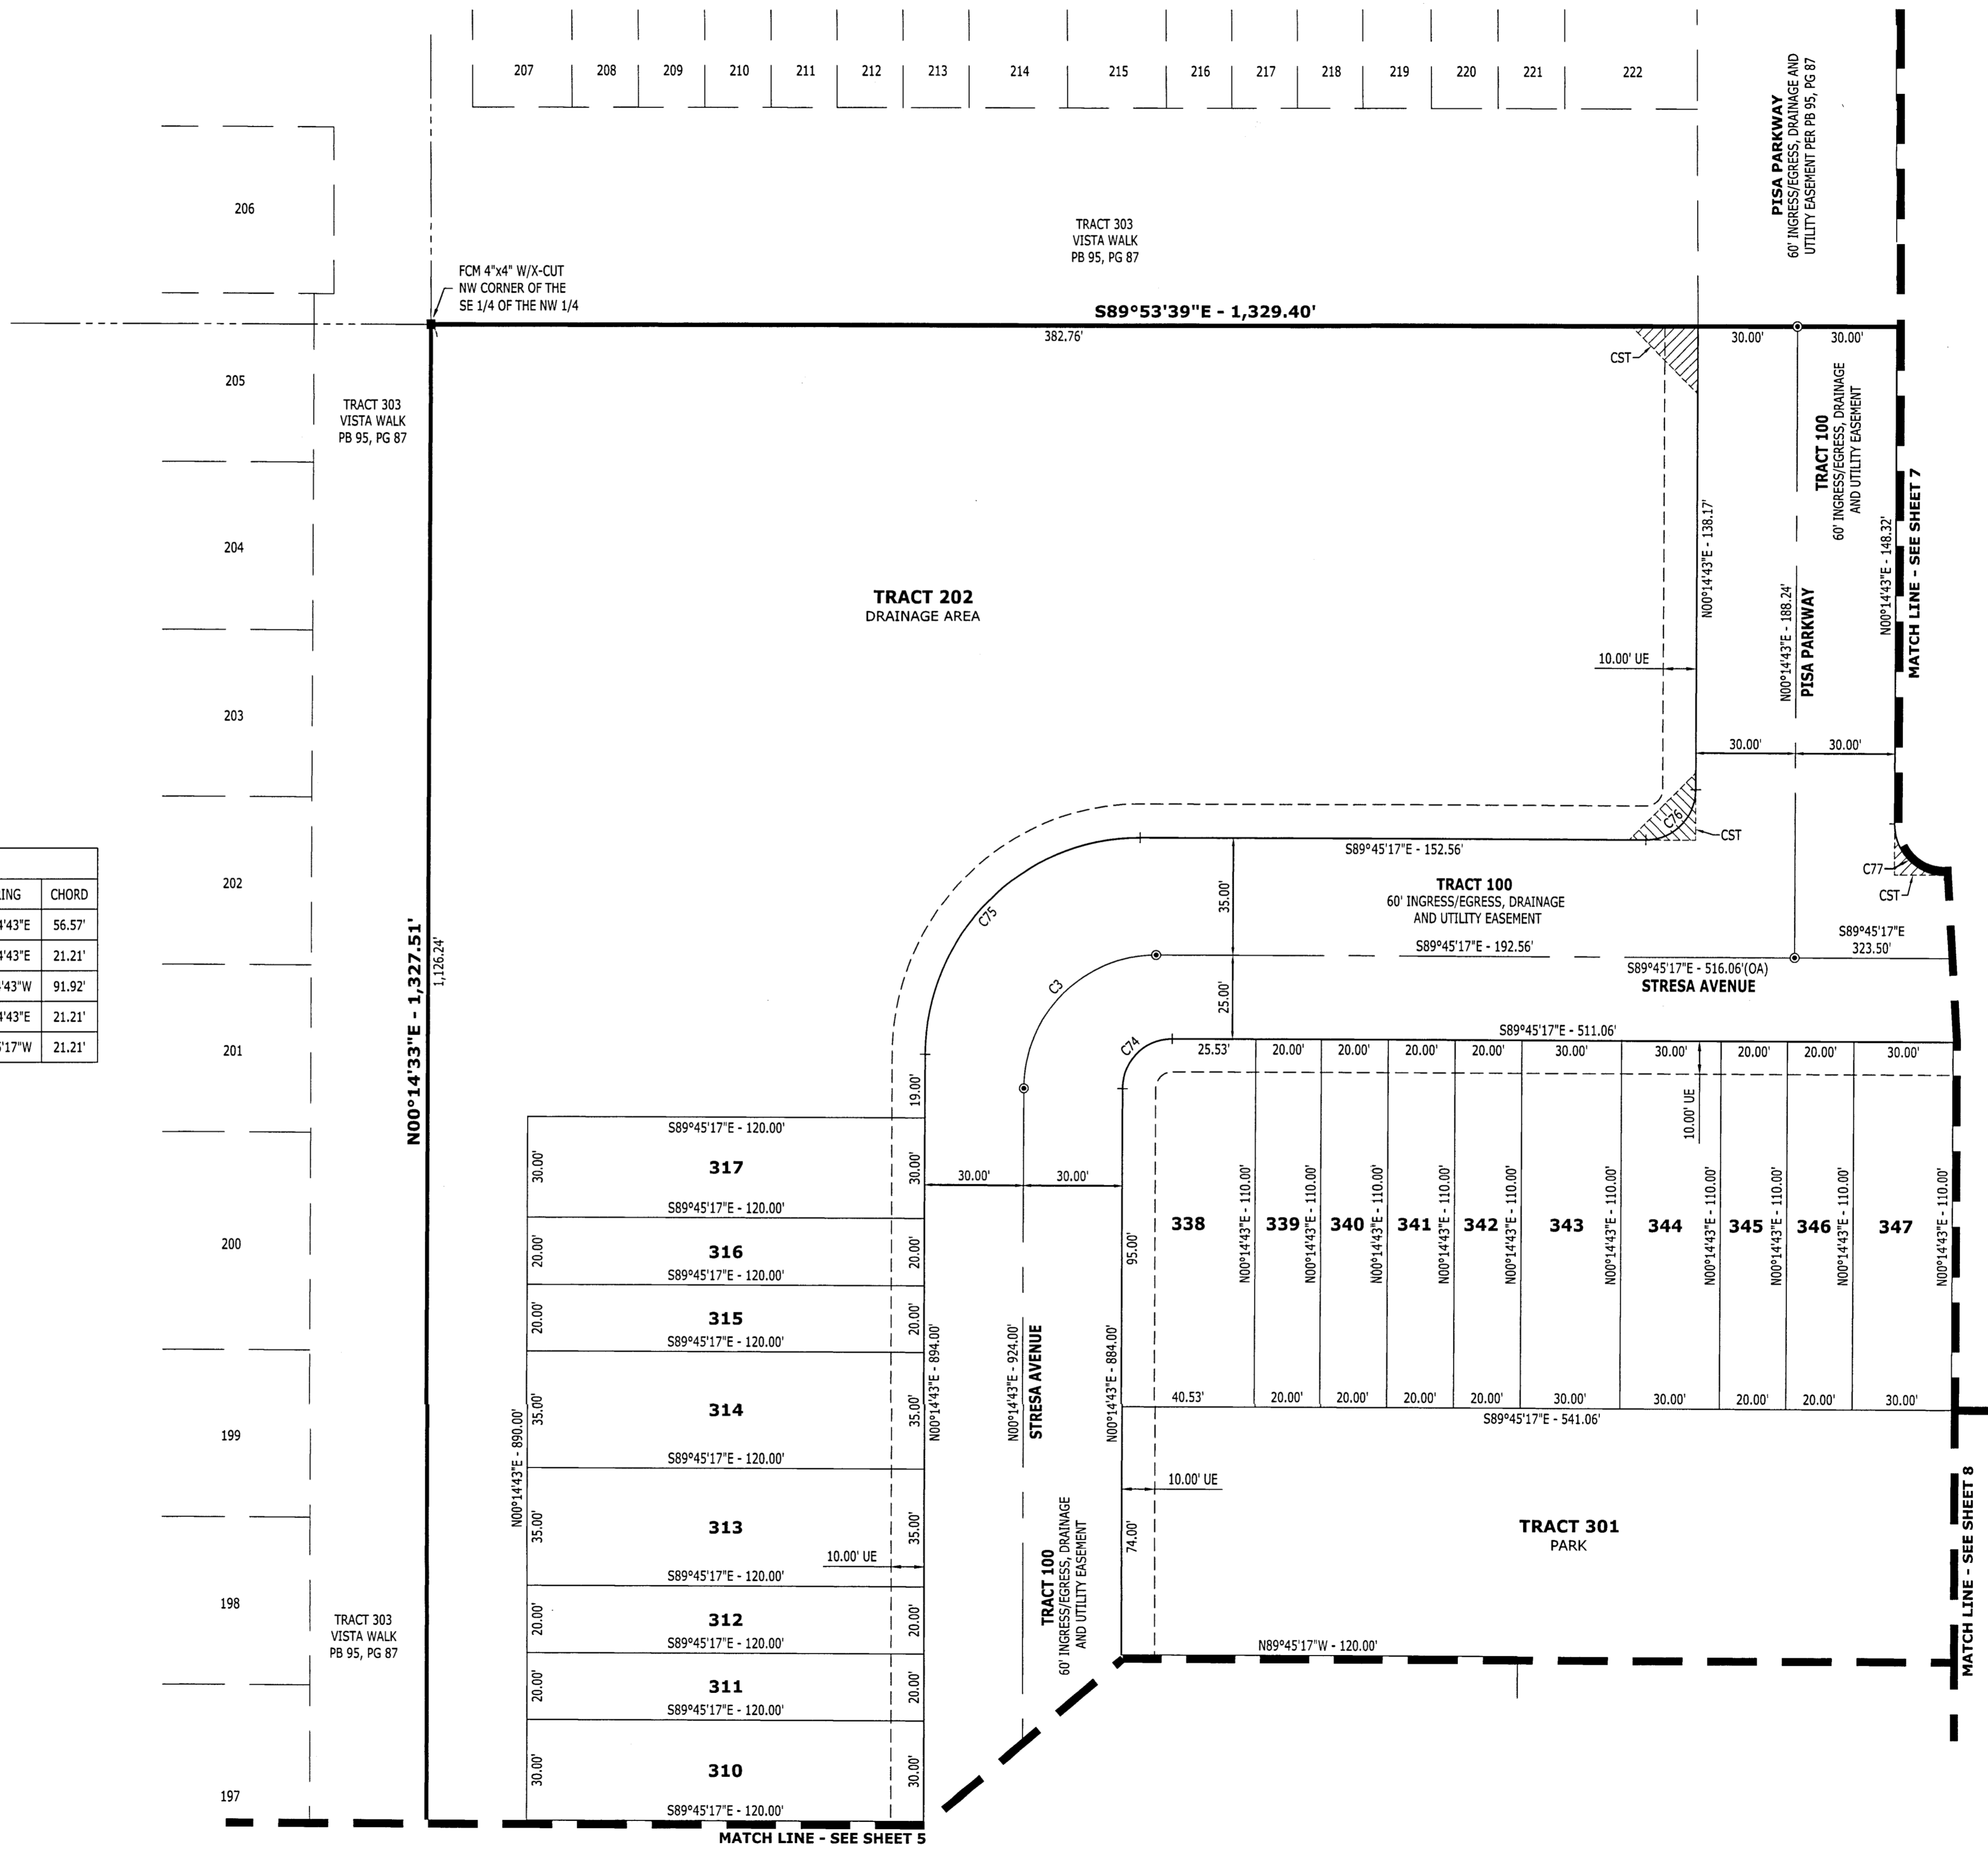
207 208 209 210 211 212 213 214 215 216 217 218 219 220 221 222

206

TRACT 303
VISTA WALK
PB 95, PG 87

PISA PARKWAY
60' INGRESS/EGRESS, DRAINAGE AND UTILITY EASEMENT PER PB 95, PG 87

FCM 4"x4" W/X-CUT
NW CORNER OF THE
SE 1/4 OF THE NW 1/4

S89°53'39"E - 1,329.40'

382.76'

CST

30.00' 30.00'

205

TRACT 303
VISTA WALK
PB 95, PG 87

TRACT 100
60' INGRESS/EGRESS, DRAINAGE AND UTILITY EASEMENT

N00°14'43"E - 138.17'

N00°14'43"E - 148.32'

MATCH LINE - SEE SHEET 7

204

TRACT 202
DRAINAGE AREA

N00°14'43"E - 188.24'
PISA PARKWAY

10.00' UE

203

30.00' 30.00'

C76
CST

| | |
|---|---|
| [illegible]ING | CHORD |
| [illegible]4'43"E | 56.57' |
| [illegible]4'43"E | 21.21' |
| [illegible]'43"W | 91.92' |
| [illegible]4'43"E | 21.21' |
| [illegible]'17"W | 21.21' |

202

S89°45'17"E - 152.56'

35.00'

TRACT 100
60' INGRESS/EGRESS, DRAINAGE AND UTILITY EASEMENT

C77
CST

C75

N00°14'33"E - 1,327.51'

1,126.24'

C3

S89°45'17"E - 192.56'

S89°45'17"E
323.50'

S89°45'17"E - 516.06'(OA)
STRESA AVENUE

25.00'

S89°45'17"E - 511.06'

C74

201

25.53' 20.00' 20.00' 20.00' 20.00' 30.00' 30.00' 20.00' 20.00' 30.00'

19.00'

10.00' UE

S89°45'17"E - 120.00'
317
30.00' 30.00'

30.00' 30.00'

S89°45'17"E - 120.00'
316
20.00' 20.00'

200

338 339 340 341 342 343 344 345 346 347

95.00'

N00°14'43"E - 110.00'

S89°45'17"E - 120.00'
315
20.00' 20.00'

N00°14'43"E - 924.00'
STRESA AVENUE

N00°14'43"E - 884.00'

N00°14'43"E - 890.00'

N00°14'43"E - 894.00'

314
35.00' 35.00'

40.53' 20.00' 20.00' 20.00' 20.00' 30.00' 30.00' 20.00' 20.00' 30.00'
S89°45'17"E - 541.06'

199

S89°45'17"E - 120.00'

10.00' UE

313
35.00' 35.00'

10.00' UE

S89°45'17"E - 120.00'

TRACT 301
PARK

74.00'

MATCH LINE - SEE SHEET 8

198

TRACT 303
VISTA WALK
PB 95, PG 87

312
20.00' 20.00'
S89°45'17"E - 120.00'

TRACT 100
60' INGRESS/EGRESS, DRAINAGE AND UTILITY EASEMENT

N89°45'17"W - 120.00'

311
20.00' 20.00'
S89°45'17"E - 120.00'

197

310
30.00' 30.00'
S89°45'17"E - 120.00'

MATCH LINE - SEE SHEET 5